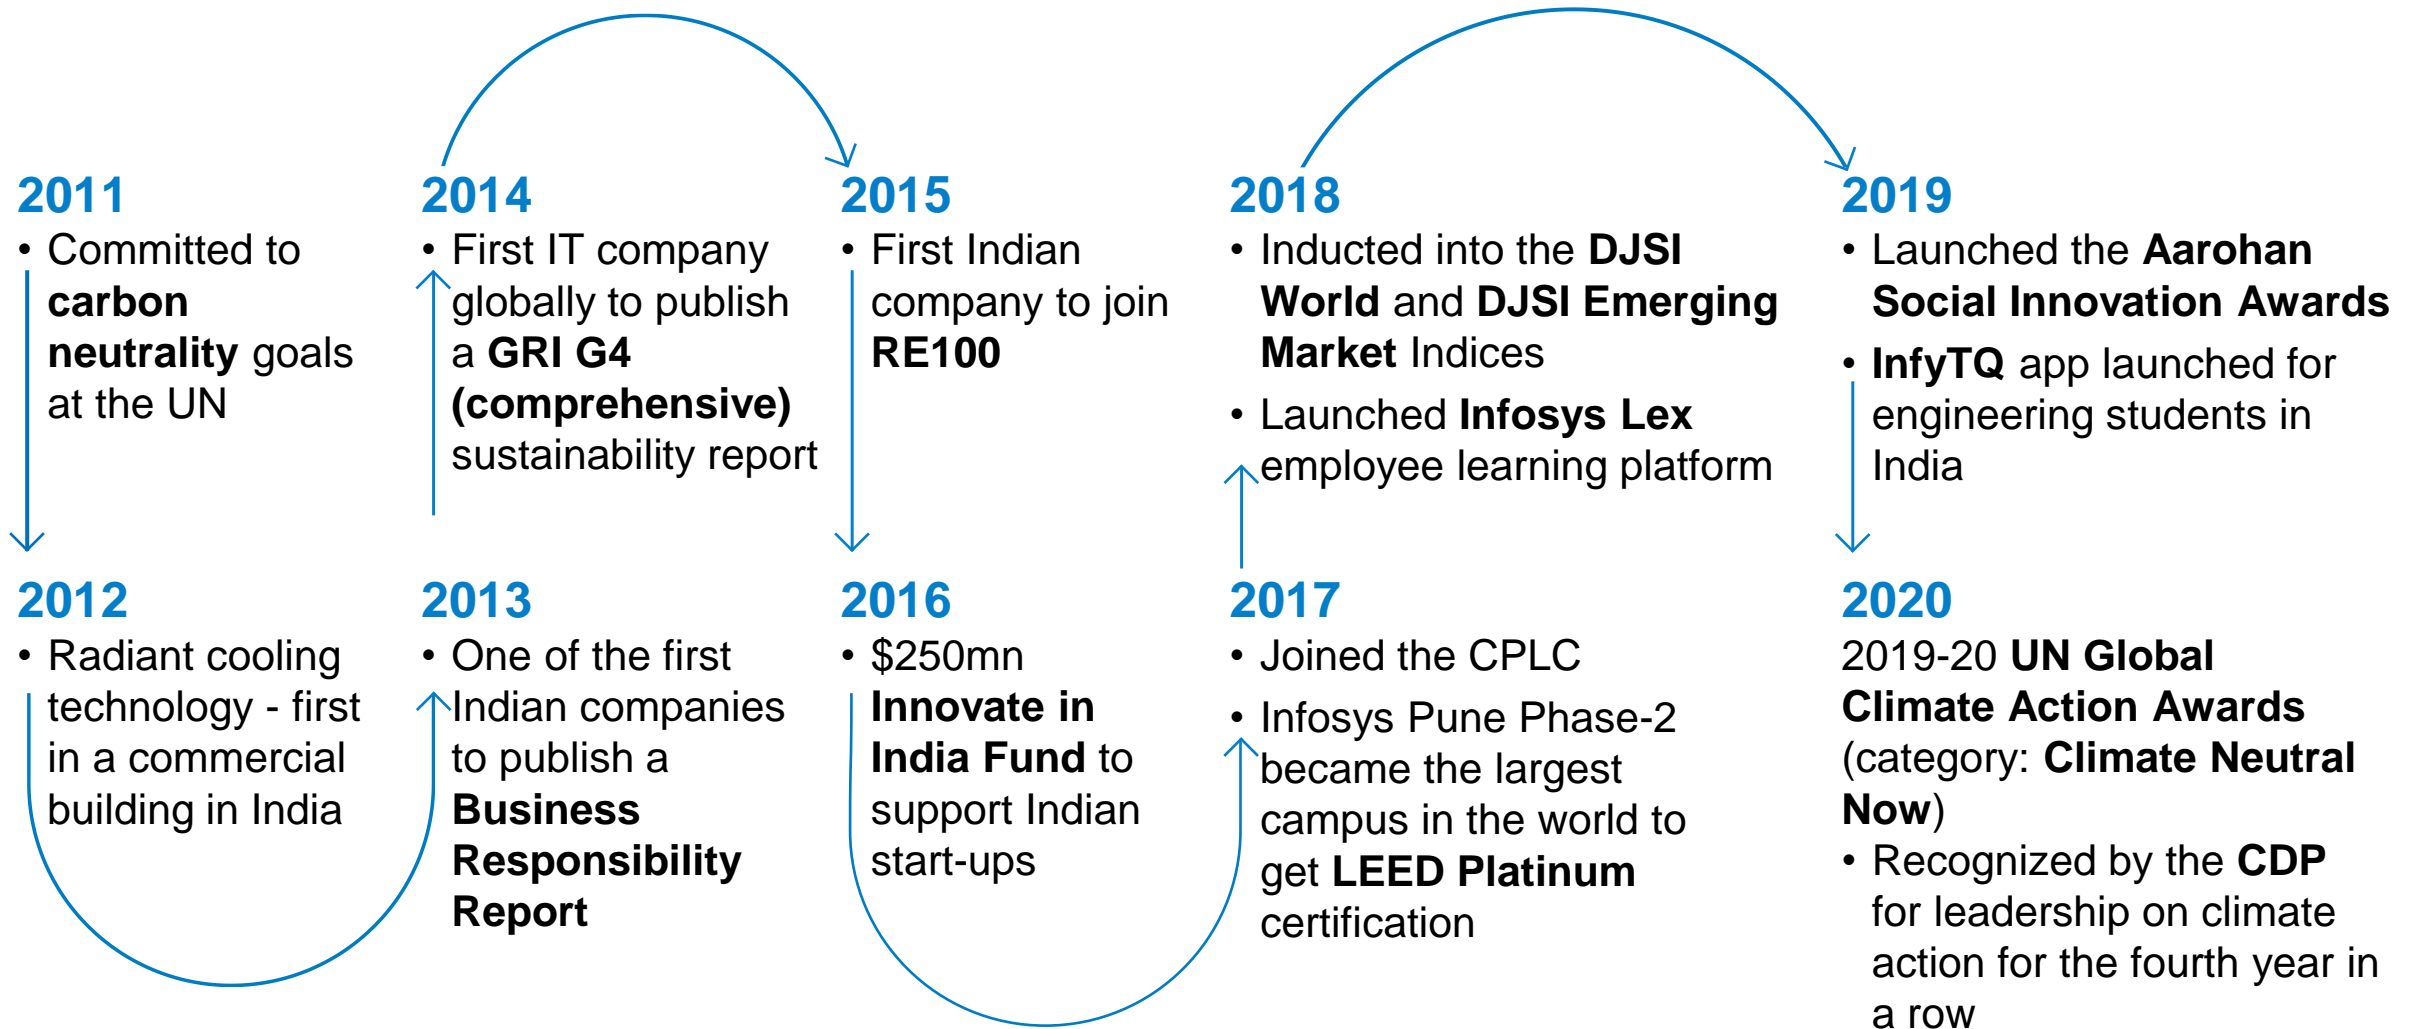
2011

• Committed to carbon neutrality goals at the UN

2014

• First IT company globally to publish a GRI G4 (comprehensive) sustainability report

2015

• First Indian company to join RE100

2018

• Inducted into the DJSI World and DJSI Emerging Market Indices

• Launched Infosys Lex employee learning platform

2019

• Launched the Aarohan Social Innovation Awards

• InfyTQ app launched for engineering students in India

2012

• Radiant cooling technology - first in a commercial building in India

2013

• One of the first Indian companies to publish a Business Responsibility Report

2016

• $250mn Innovate in India Fund to support Indian start-ups

2017

• Joined the CPLC

• Infosys Pune Phase-2 became the largest campus in the world to get LEED Platinum certification

2020

2019-20 UN Global Climate Action Awards (category: Climate Neutral Now)

• Recognized by the CDP for leadership on climate action for the fourth year in a row